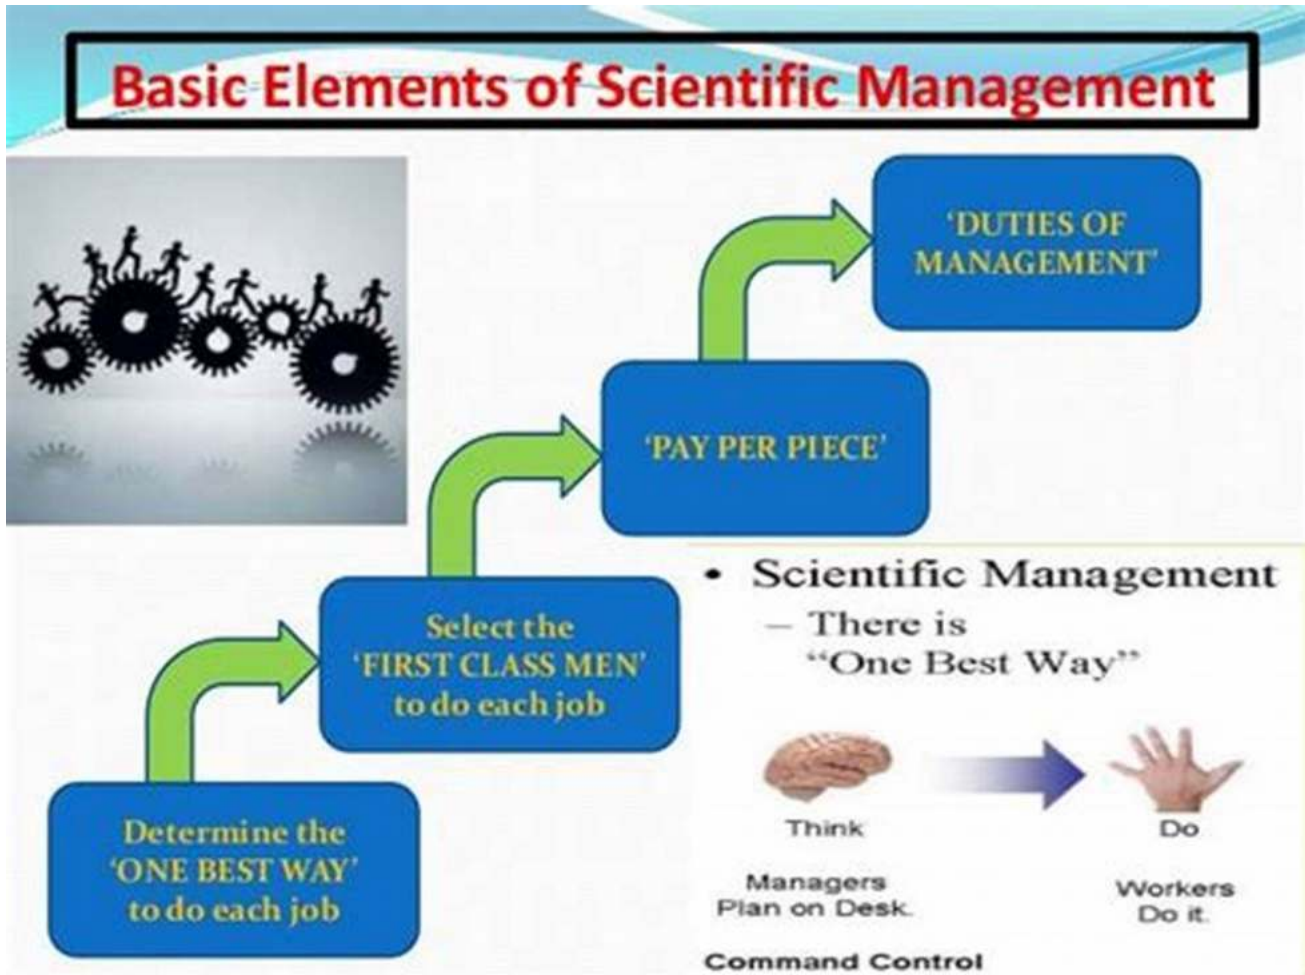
Basic Elements of Scientific Management

Determine the 'ONE BEST WAY' to do each job

Select the 'FIRST CLASS MEN' to do each job

'PAY PER PIECE'

'DUTIES OF MANAGEMENT'

• Scientific Management
– There is "One Best Way"

Think

Do

Managers Plan on Desk.

Workers Do it.

Command Control